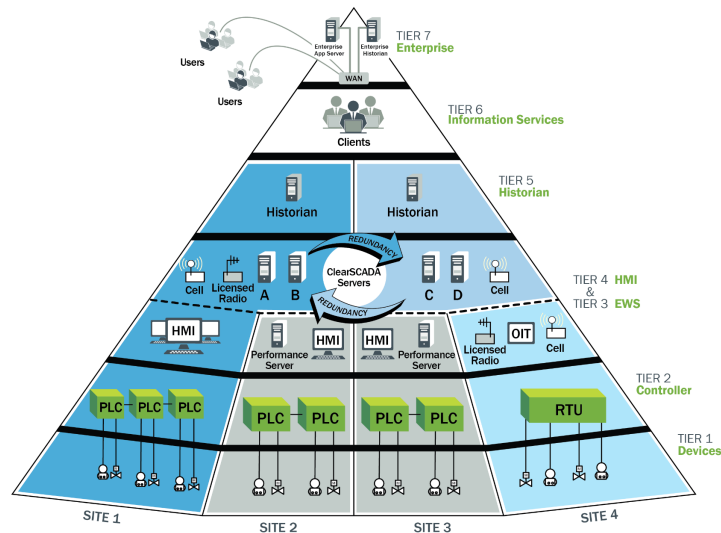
Users

Users

Enterprise App Server

Enterprise Historian

WAN

TIER 7
Enterprise

Clients

TIER 6
Information Services

Historian

Historian

TIER 5
Historian

REDUNDANCY

Cell

Licensed Radio

A

B

ClearSCADA Servers

C

D

Cell

REDUNDANCY

TIER 4 HMI
&
TIER 3 EWS

HMI

Performance Server

HMI

HMI

Performance Server

Licensed Radio

OIT

Cell

TIER 2
Controller

PLC

PLC

PLC

PLC

PLC

PLC

PLC

RTU

TIER 1
Devices

SITE 1

SITE 2

SITE 3

SITE 4